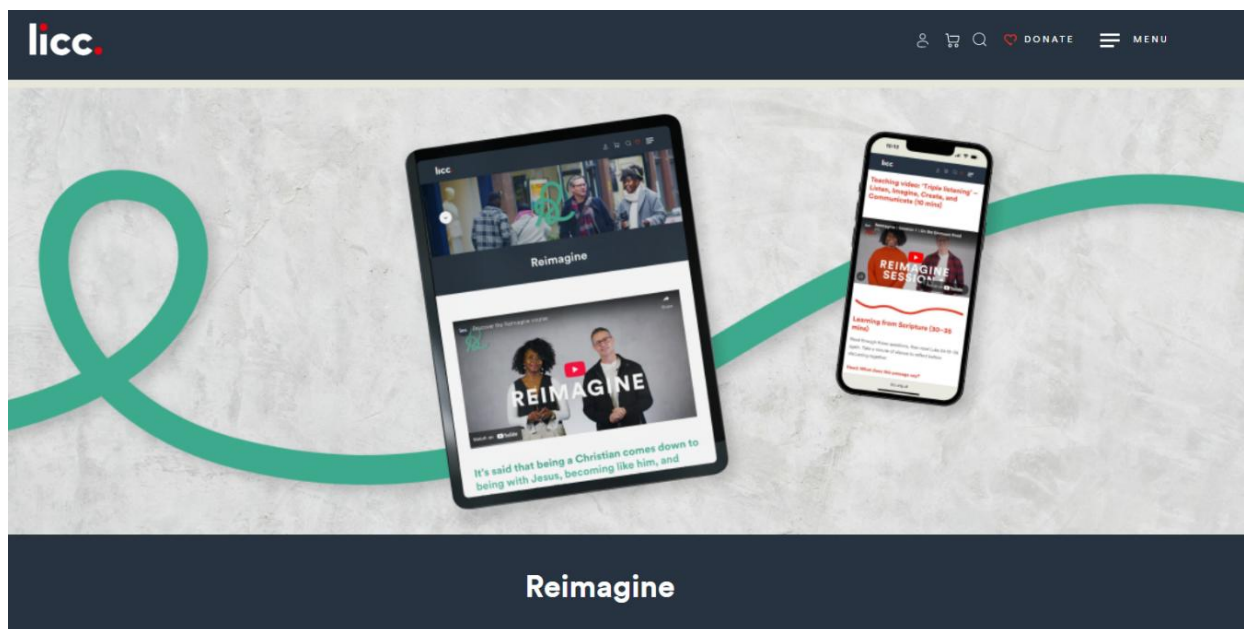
licc.

DONATE MENU

licc

Reimagine

REIMAGINE

Watch on YouTube

It's said that being a Christian comes down to being with Jesus, becoming like him, and

licc

Teaching video: 'Triple listening' – Listen, Imagine, Create, and Communicate (10 mins)

REIMAGINE SESSION

Learning from Scripture (30–35 mins)

Reimagine